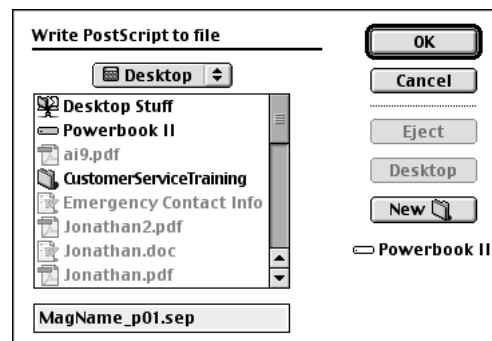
Write PostScript to file

Desktop

Desktop Stuff
Powerbook II
ai9.pdf
CustomerServiceTraining
Emergency Contact Info
Jonathan2.pdf
Jonathan.doc
Jonathan.pdf

MagName_p01.sep

OK
Cancel
Eject
Desktop
New

Powerbook II